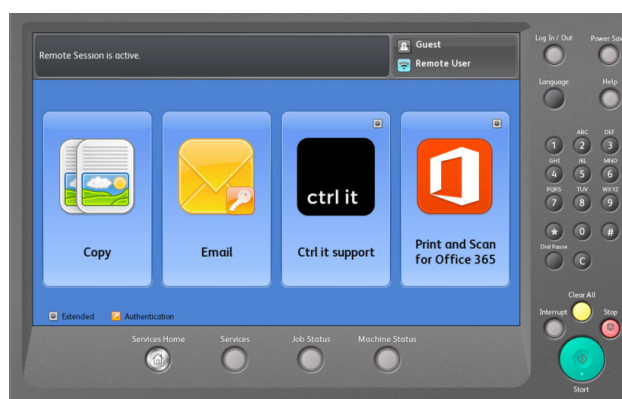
Remote Session is active.

Guest
Remote User

Copy

Email

ctrl it
Ctrl it support

Print and Scan for Office 365

Extended
Authentication

Services Home
Services
Job Status
Machine Status

Log In / Out
Power Sav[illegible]
Language
Help

1
ABC
2
DEF
3
GHI
4
JKL
5
MNO
6
PQRS
7
TUV
8
WXYZ
9
*
0
#
Dial Pause
C

Clear All
Interrupt
Stop
Start